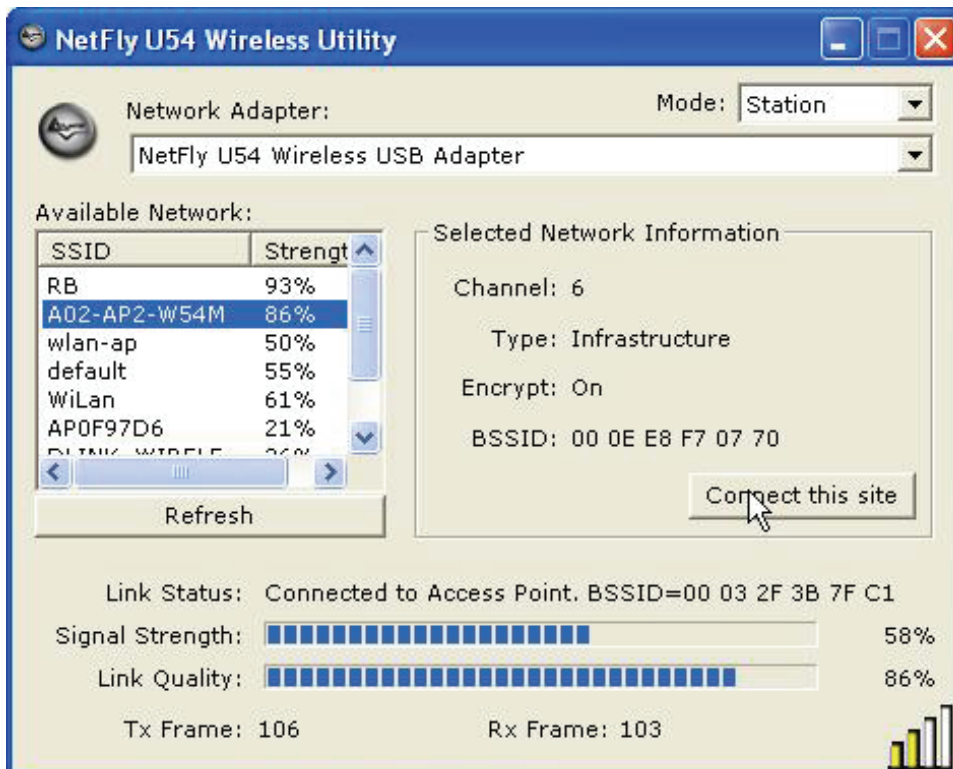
NetFly U54 Wireless Utility

Network Adapter:

Mode: Station

NetFly U54 Wireless USB Adapter

Available Network:

| SSID | Strengt |
|---|---|
| RB | 93% |
| A02-AP2-W54M | 86% |
| wlan-ap | 50% |
| default | 55% |
| WiLan | 61% |
| AP0F97D6 | 21% |
| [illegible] | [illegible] |

Refresh

Selected Network Information

Channel: 6

Type: Infrastructure

Encrypt: On

BSSID: 00 0E E8 F7 07 70

Connect this site

Link Status: Connected to Access Point. BSSID=00 03 2F 3B 7F C1

Signal Strength: 58%

Link Quality: 86%

Tx Frame: 106

Rx Frame: 103